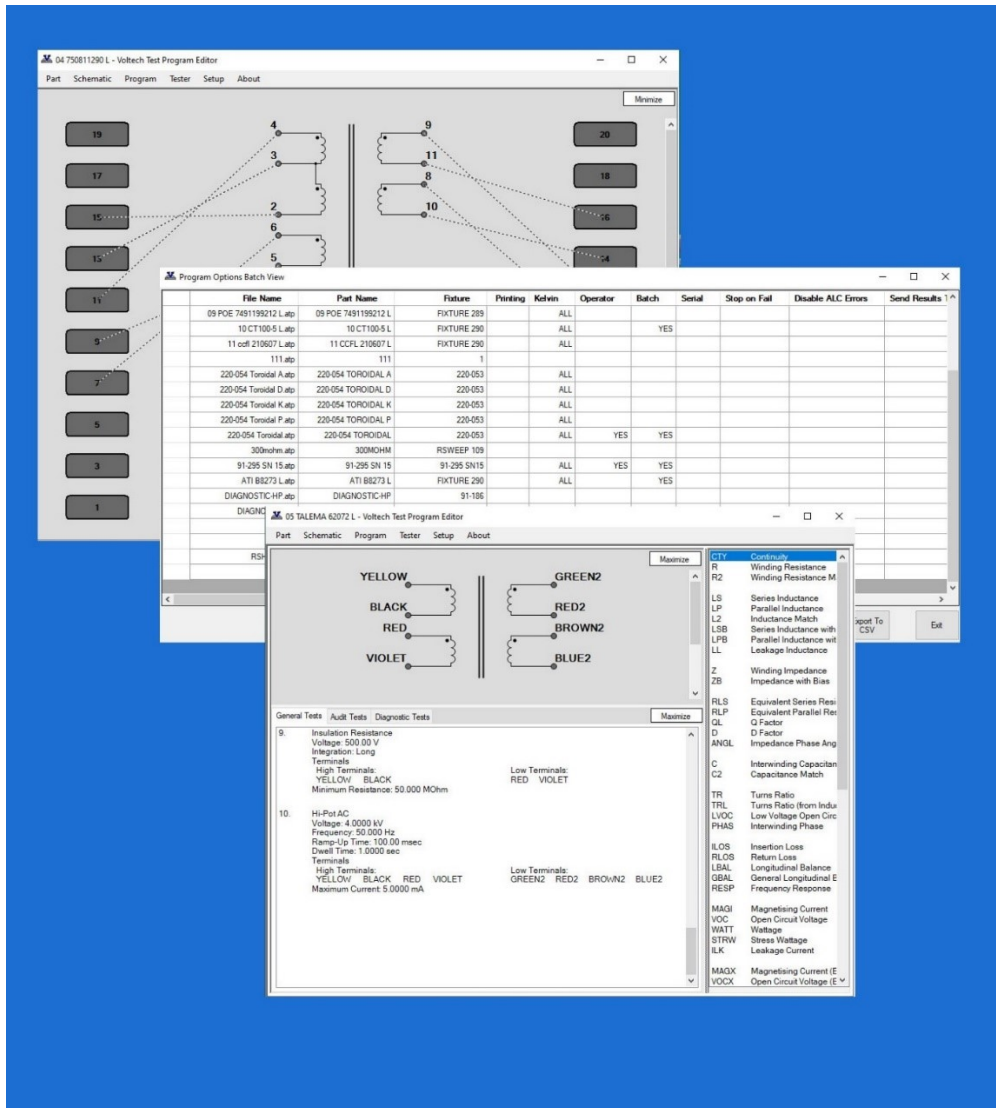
04 750811290 L - Voltech Test Program Editor

Part Schematic Program Tester Setup About

Minimize

19 17 15 13 11 9 7 5 3 1

4 3 2 6 5

9 11 8 10

20 18 16 14

Program Options Batch View

| File Name | Part Name | Fixture | Printing | Kelvin | Operator | Batch | Serial | Stop on Fail | Disable ALC Errors | Send Results 1 |
|---|---|---|---|---|---|---|---|---|---|---|
| 09 POE 7491199212 L.atp | 09 POE 7491199212 L | FIXTURE 289 | | ALL | | | | | | |
| 10 CT100-5 L.atp | 10 CT100-5 L | FIXTURE 290 | | ALL | | YES | | | | |
| 11 ccfl 210607 L.atp | 11 CCFL 210607 L | FIXTURE 290 | | ALL | | | | | | |
| 111.atp | 111 | 1 | | | | | | | | |
| 220-054 Toroidal A.atp | 220-054 TOROIDAL A | 220-053 | | ALL | | | | | | |
| 220-054 Toroidal D.atp | 220-054 TOROIDAL D | 220-053 | | ALL | | | | | | |
| 220-054 Toroidal K.atp | 220-054 TOROIDAL K | 220-053 | | ALL | | | | | | |
| 220-054 Toroidal P.atp | 220-054 TOROIDAL P | 220-053 | | ALL | | | | | | |
| 220-054 Toroidal.atp | 220-054 TOROIDAL | 220-053 | | ALL | YES | YES | | | | |
| 300mohm.atp | 300MOHM | RSWEEP 109 | | | | | | | | |
| 91-295 SN 15.atp | 91-295 SN 15 | 91-295 SN15 | | ALL | YES | YES | | | | |
| ATI B8273 L.atp | ATI B8273 L | FIXTURE 290 | | ALL | | YES | | | | |
| DIAGNOSTIC-HP.atp | DIAGNOSTIC-HP | 91-186 | | | | | | | | |
| DIAGNO | | | | | | | | | | |
| RSH | | | | | | | | | | |

xport To CSV
Exit

05 TALEMA 62072 L - Voltech Test Program Editor

Part Schematic Program Tester Setup About

Maximize

YELLOW
BLACK
RED
VIOLET
GREEN2
RED2
BROWN2
BLUE2

General Tests Audit Tests Diagnostic Tests
Maximize

9. Insulation Resistance
Voltage: 500.00 V
Integration: Long
Terminals
High Terminals: Low Terminals:
YELLOW BLACK RED VIOLET
Minimum Resistance: 50.000 MOhm

10. Hi-Pot AC
Voltage: 4.0000 kV
Frequency: 50.000 Hz
Ramp-Up Time: 100.00 msec
Dwell Time: 1.0000 sec
Terminals
High Terminals: Low Terminals:
YELLOW BLACK RED VIOLET GREEN2 RED2 BROWN2 BLUE2
Maximum Current: 5.0000 mA

CTY Continuity
R Winding Resistance
R2 Winding Resistance M

LS Series Inductance
LP Parallel Inductance
L2 Inductance Match
LSB Series Inductance with
LPB Parallel Inductance wit
LL Leakage Inductance

Z Winding Impedance
ZB Impedance with Bias

RLS Equivalent Series Resi
RLP Equivalent Parallel Res
QL Q Factor
D D Factor
ANGL Impedance Phase Ang

C Interwinding Capacitan
C2 Capacitance Match

TR Turns Ratio
TRL Turns Ratio (from Indu
LVOC Low Voltage Open Circ
PHAS Interwinding Phase

ILOS Insertion Loss
RLOS Return Loss
LBAL Longitudinal Balance
GBAL General Longitudinal E
RESP Frequency Response

MAGI Magnetising Current
VOC Open Circuit Voltage
WATT Wattage
STRW Stress Wattage
ILK Leakage Current

MAGX Magnetising Current (E
VOCX Open Circuit Voltage (E